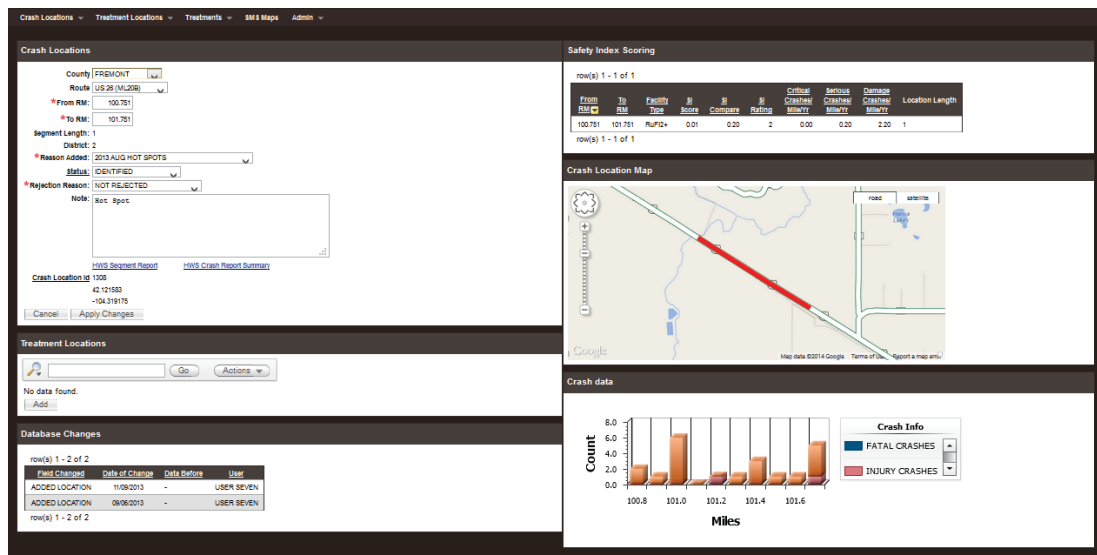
Crash Locations Treatment Locations Treatments SMS Maps Admin

Crash Locations

County FREMONT
Route US 26 (ML209)
*From RM: 100.751
*To RM: 101.751
Segment Length: 1
District: 2
*Reason Added: 2013 AUG HOT SPOTS
Status: IDENTIFIED
*Rejection Reason: NOT REJECTED
Note: Hot Spot

HWS Segment Report HWS Crash Report Summary

Crash Location Id 1308
42.121583
-104.319175

Cancel Apply Changes

Treatment Locations

Go Actions
No data found.
Add

Database Changes

row(s) 1 - 2 of 2

| Field Changed | Date of Change | Data Before | User |
|---|---|---|---|
| ADDED LOCATION | 11/09/2013 | - | USER SEVEN |
| ADDED LOCATION | 09/06/2013 | - | USER SEVEN |

row(s) 1 - 2 of 2

Safety Index Scoring

row(s) 1 - 1 of 1

| From RM | To RM | Facility Type | SI Score | SI Compare | SI Rating | Critical Crashes/ Mile/Yr | Serious Crashes/ Mile/Yr | Damage Crashes/ Mile/Yr | Location Length |
|---|---|---|---|---|---|---|---|---|---|
| 100.751 | 101.751 | RuFI2+ | 0.01 | 0.20 | 2 | 0.00 | 0.20 | 2.20 | 1 |

row(s) 1 - 1 of 1

Crash Location Map

road satellite
Google
Map data ©2014 Google Terms of Use Report a map error

Crash data

8.0
6.0
4.0
2.0
0.0
Count
100.8 101.0 101.2 101.4 101.6
Miles

Crash Info
FATAL CRASHES
INJURY CRASHES